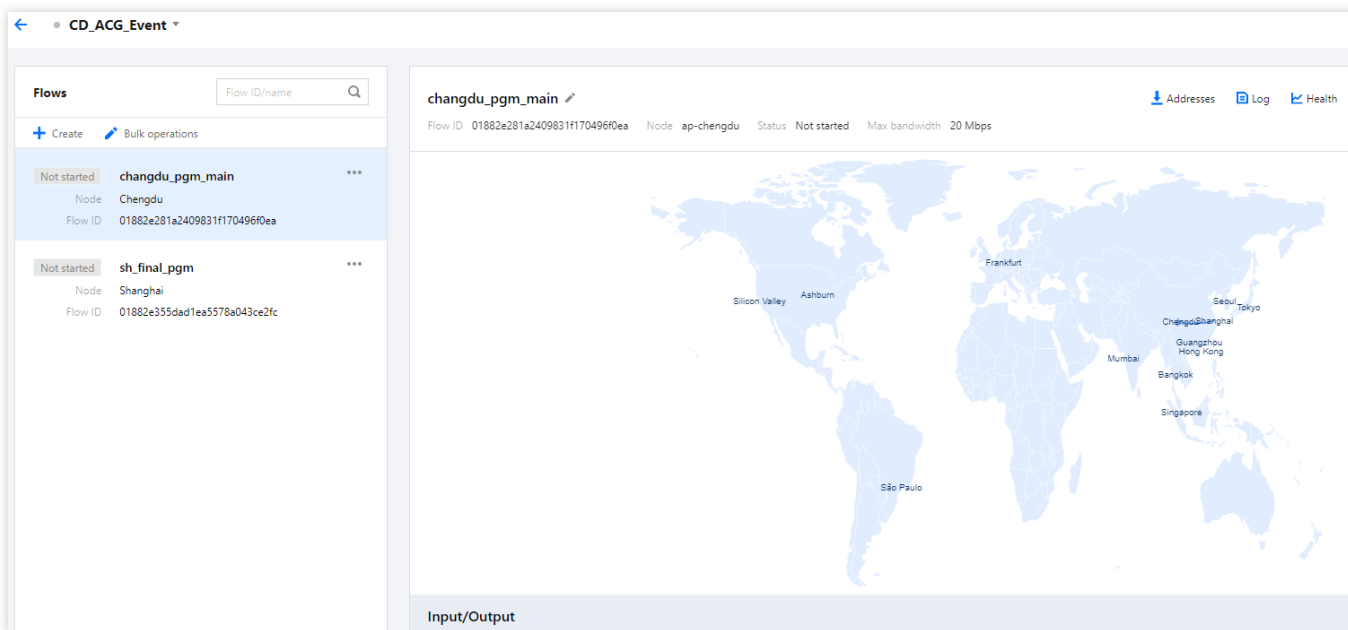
CD_ACG_Event

Flows

Flow ID/name

Create Bulk operations

Not started changdu_pgm_main
Node Chengdu
Flow ID 01882e281a2409831f170496f0ea

Not started sh_final_pgm
Node Shanghai
Flow ID 01882e355dad1ea5578a043ce2fc

changdu_pgm_main

Flow ID 01882e281a2409831f170496f0ea Node ap-chengdu Status Not started Max bandwidth 20 Mbps

Addresses Log Health

Frankfurt
Silicon Valley
Ashburn
Seoul
Tokyo
Chengdu
Shanghai
Guangzhou
Hong Kong
Mumbai
Bangkok
Singapore
São Paulo

Input/Output